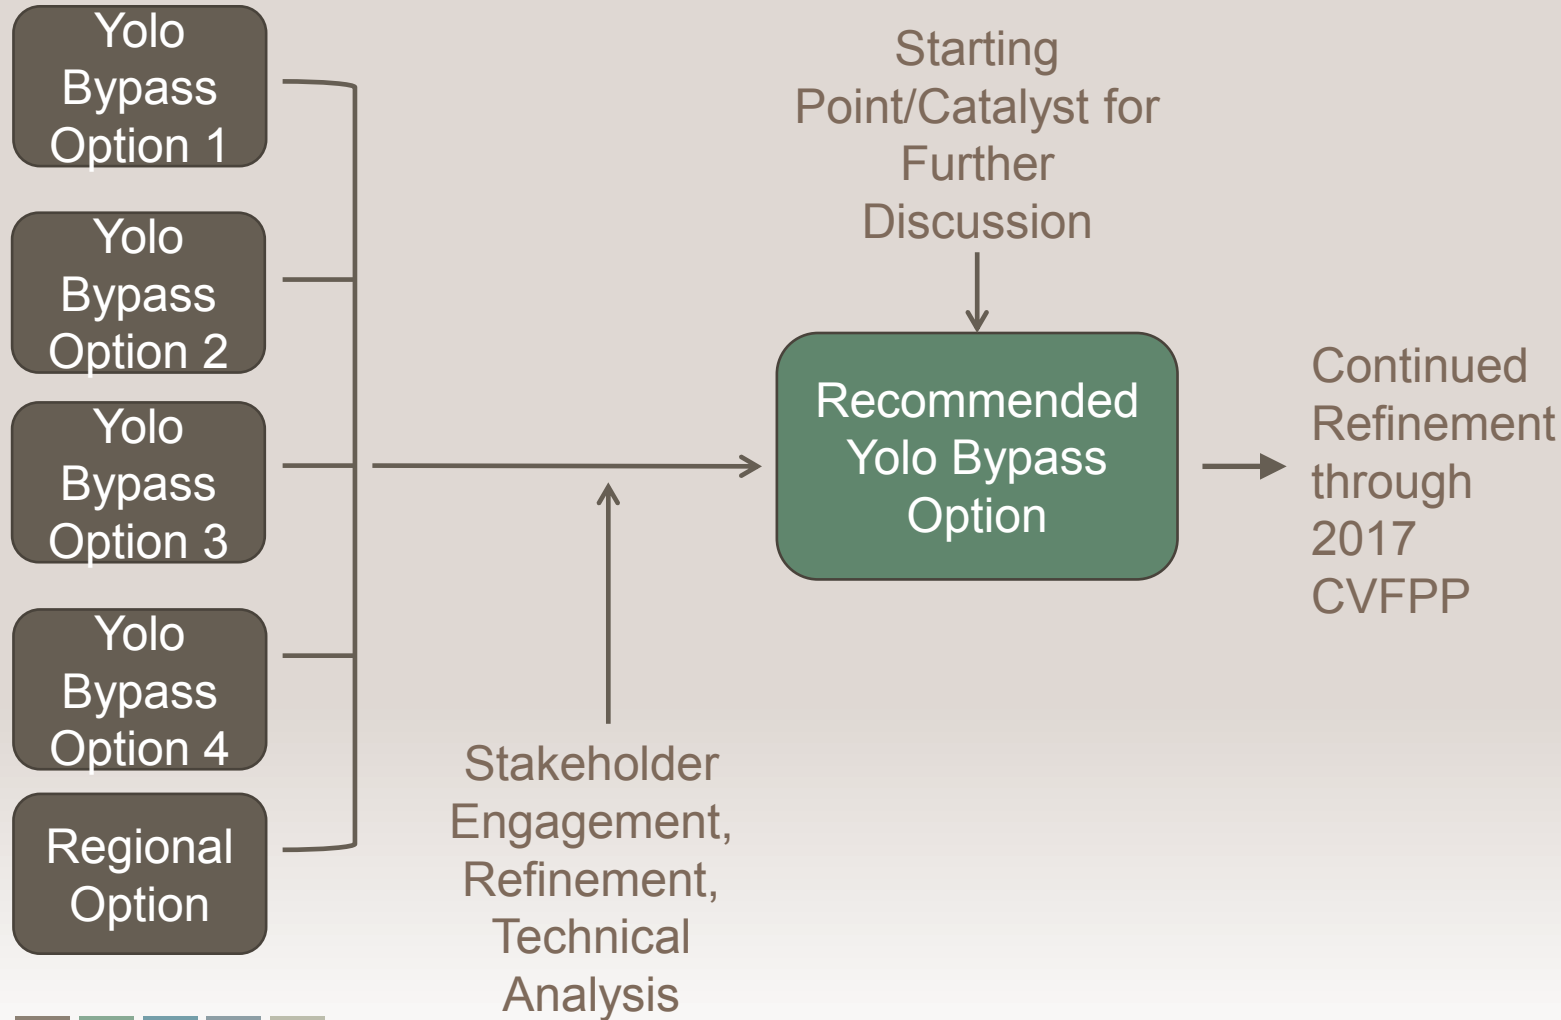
Yolo Bypass Option 1

Yolo Bypass Option 2

Yolo Bypass Option 3

Yolo Bypass Option 4

Regional Option

Starting Point/Catalyst for Further Discussion

Recommended Yolo Bypass Option

Continued Refinement through 2017 CVFPP

Stakeholder Engagement, Refinement, Technical Analysis